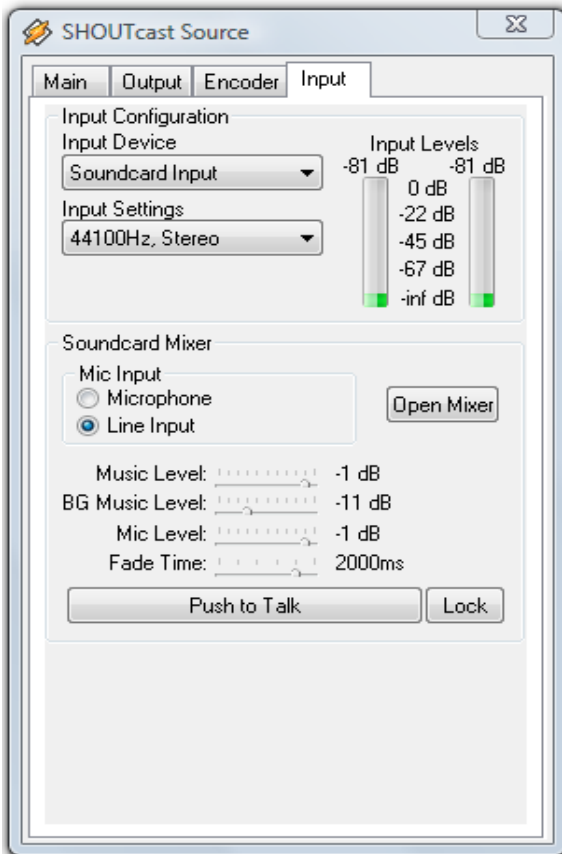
SHOUTcast Source

Main
Output
Encoder
Input

Input Configuration
Input Device
Soundcard Input
Input Settings
44100Hz, Stereo

Input Levels
-81 dB
-81 dB
0 dB
-22 dB
-45 dB
-67 dB
-inf dB

Soundcard Mixer
Mic Input
Microphone
Line Input
Open Mixer

Music Level: -1 dB
BG Music Level: -11 dB
Mic Level: -1 dB
Fade Time: 2000ms

Push to Talk
Lock